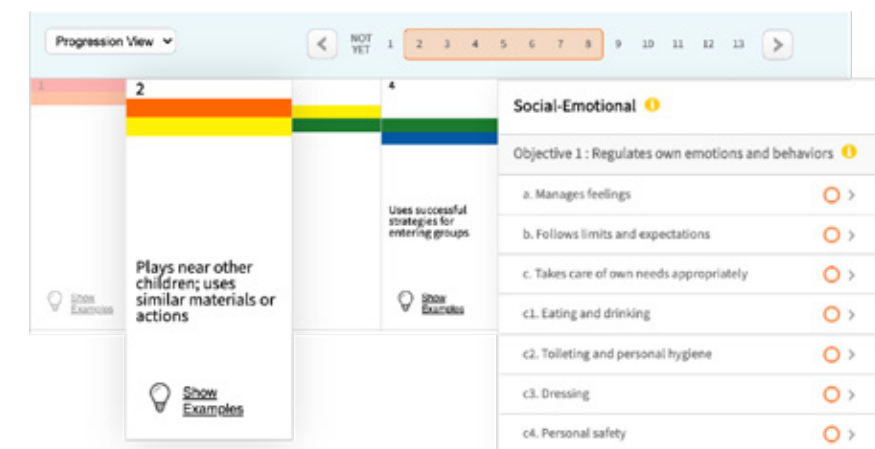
Progression View

NOT YET 1 2 3 4 5 6 7 8 9 10 11 12 13

1

Show Examples

2

Plays near other children; uses similar materials or actions

Show Examples

4

Uses successful strategies for entering groups

Show Examples

Social-Emotional

Objective 1 : Regulates own emotions and behaviors

a. Manages feelings

b. Follows limits and expectations

c. Takes care of own needs appropriately

c1. Eating and drinking

c2. Toileting and personal hygiene

c3. Dressing

c4. Personal safety